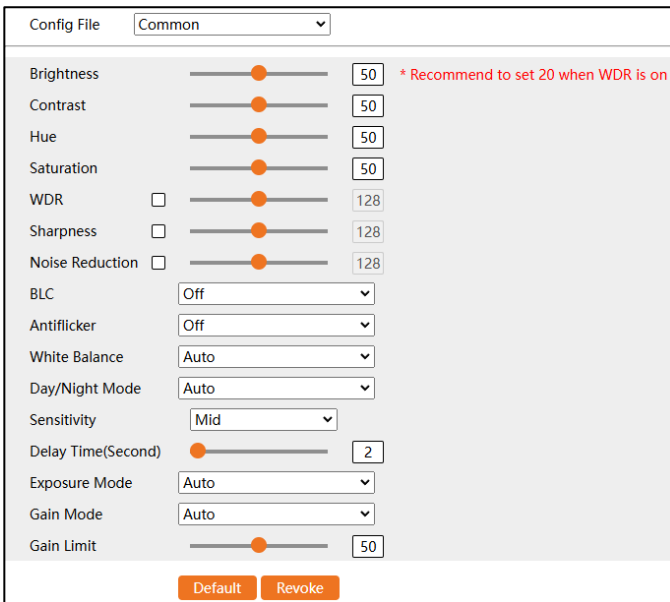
Config File Common

Brightness 50 * Recommend to set 20 when WDR is on

Contrast 50

Hue 50

Saturation 50

WDR 128

Sharpness 128

Noise Reduction 128

BLC Off

Antiflicker Off

White Balance Auto

Day/Night Mode Auto

Sensitivity Mid

Delay Time(Second) 2

Exposure Mode Auto

Gain Mode Auto

Gain Limit 50

Default Revoke